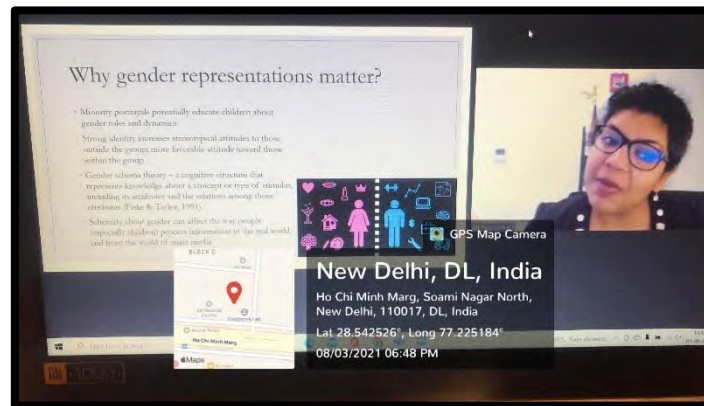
Why gender representations matter?

Minority portrayals potentially educate children about gender roles and dynamics

Strong identity increases stereotypical attitudes to those outside the group; more favorable attitude toward those within the group

Gender schema theory – a cognitive structure that represents knowledge about a concept or type of stimulus, including its attributes and the relations among those attributes (Fiske & Taylor, 1991)

Schemata about gender can affect the way people (especially children) process information in the real world and from the world of mass media

GPS Map Camera

New Delhi, DL, India

Ho Chi Minh Marg, Soami Nagar North, New Delhi, 110017, DL, India

Lat 28.542526°, Long 77.225184°

08/03/2021 06:48 PM

BLOCK D

Ho Chi Minh Marg

Maps